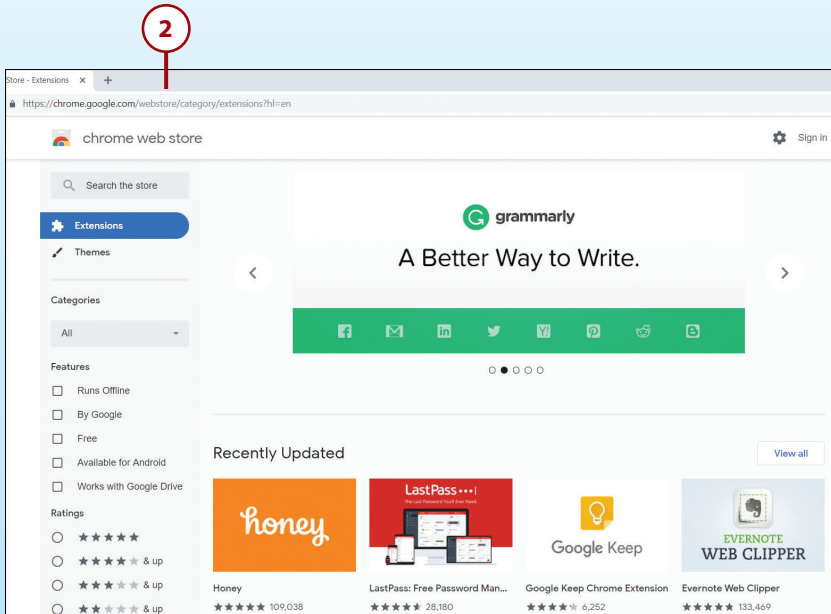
2

Store - Extensions ×
https://chrome.google.com/webstore/category/extensions?hl=en

chrome web store
Sign in

Search the store
Extensions
Themes

Categories
All

Features
Runs Offline
By Google
Free
Available for Android
Works with Google Drive

Ratings
★★★★★
★★★★★ & up
★★★★★ & up
★★★★★ & up

grammarly
A Better Way to Write.

Recently Updated
View all

honey
LastPass
Google Keep
EVERNOTE WEB CLIPPER

Honey
★★★★★ 109,038
LastPass: Free Password Man...
★★★★★ 28,180
Google Keep Chrome Extension
★★★★★ 6,252
Evernote Web Clipper
★★★★★ 133,469